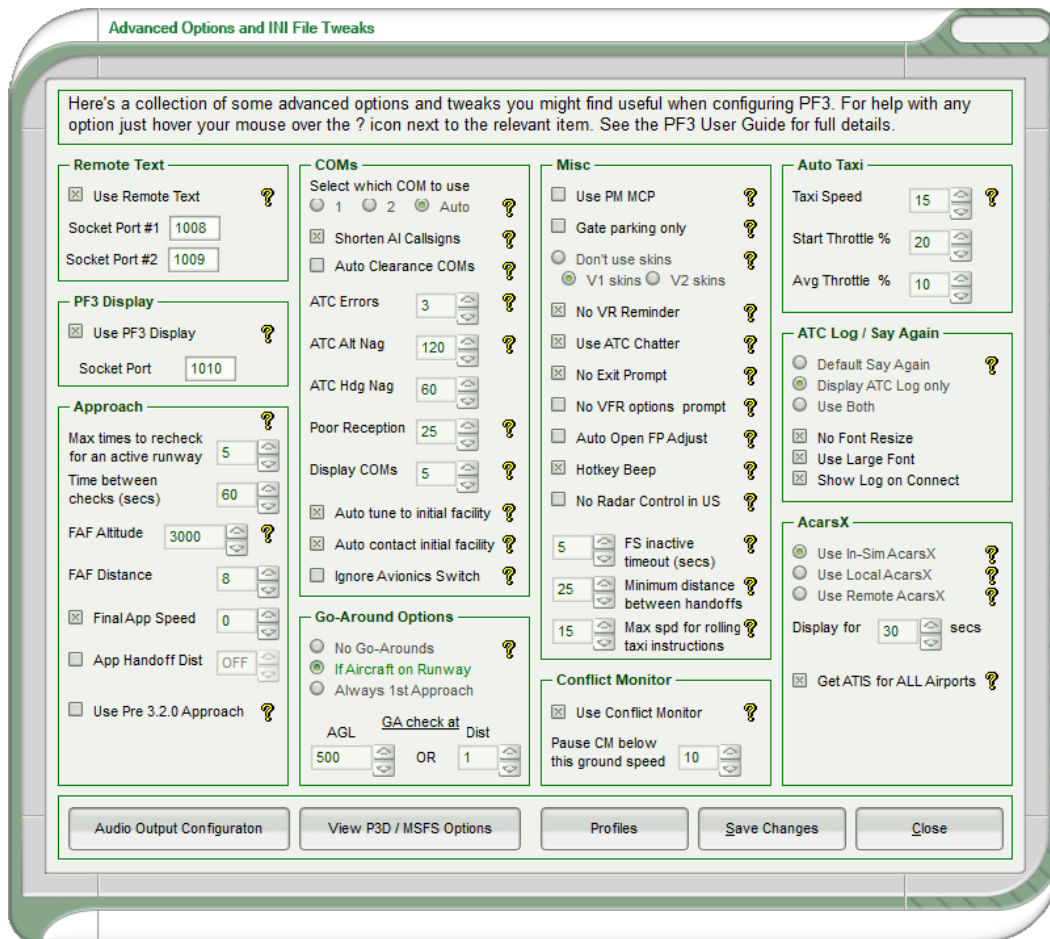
Advanced Options and INI File Tweaks

Here's a collection of some advanced options and tweaks you might find useful when configuring PF3. For help with any option just hover your mouse over the ? icon next to the relevant item. See the PF3 User Guide for full details.

Remote Text
Use Remote Text ?
Socket Port #1 1008
Socket Port #2 1009

PF3 Display
Use PF3 Display ?
Socket Port 1010

Approach
?
Max times to recheck for an active runway 5
Time between checks (secs) 60
FAF Altitude 3000 ?
FAF Distance 8
Final App Speed 0
App Handoff Dist OFF
Use Pre 3.2.0 Approach ?

COMs
Select which COM to use
1 2 Auto ?
Shorten AI Callsigns ?
Auto Clearance COMs ?
ATC Errors 3 ?
ATC Alt Nag 120 ?
ATC Hdg Nag 60 ?
Poor Reception 25 ?
Display COMs 5 ?
Auto tune to initial facility ?
Auto contact initial facility ?
Ignore Avionics Switch ?

Go-Around Options
No Go-Arounds ?
If Aircraft on Runway
Always 1st Approach
AGL GA check at Dist
500 OR 1

Misc
Use PM MCP ?
Gate parking only ?
Don't use skins ?
V1 skins V2 skins
No VR Reminder ?
Use ATC Chatter ?
No Exit Prompt ?
No VFR options prompt ?
Auto Open FP Adjust ?
Hotkey Beep ?
No Radar Control in US ?
5 FS inactive timeout (secs) ?
25 Minimum distance between handoffs ?
15 Max spd for rolling taxi instructions ?

Conflict Monitor
Use Conflict Monitor ?
Pause CM below this ground speed 10

Auto Taxi
Taxi Speed 15 ?
Start Throttle % 20
Avg Throttle % 10

ATC Log / Say Again
Default Say Again ?
Display ATC Log only
Use Both
No Font Resize
Use Large Font
Show Log on Connect

AcarsX
Use In-Sim AcarsX ?
Use Local AcarsX ?
Use Remote AcarsX ?
Display for 30 secs
Get ATIS for ALL Airports ?

Audio Output Configuraton | View P3D / MSFS Options | Profiles | Save Changes | Close